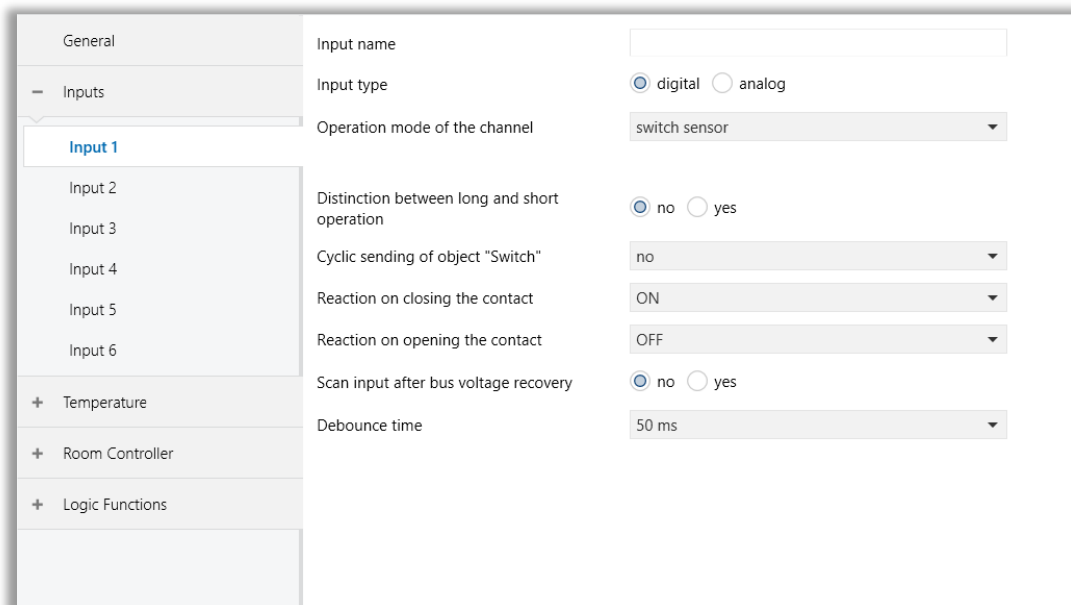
General

− Inputs

Input 1

Input 2

Input 3

Input 4

Input 5

Input 6

+ Temperature

+ Room Controller

+ Logic Functions

Input name

Input type digital analog

Operation mode of the channel switch sensor

Distinction between long and short operation no yes

Cyclic sending of object "Switch" no

Reaction on closing the contact ON

Reaction on opening the contact OFF

Scan input after bus voltage recovery no yes

Debounce time 50 ms